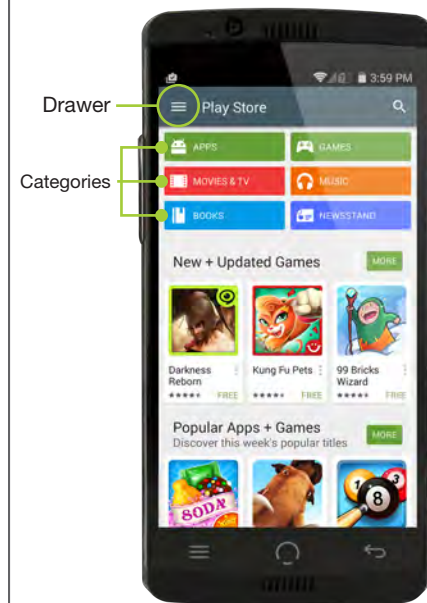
3:59 PM

Drawer

Play Store

Categories

APPS

GAMES

MOVIES & TV

MUSIC

BOOKS

NEWSSTAND

New + Updated Games

MORE

Darkness Reborn

FREE

Kung Fu Pets

FREE

99 Bricks Wizard

FREE

Popular Apps + Games

Discover this week's popular titles

MORE

SODA

8